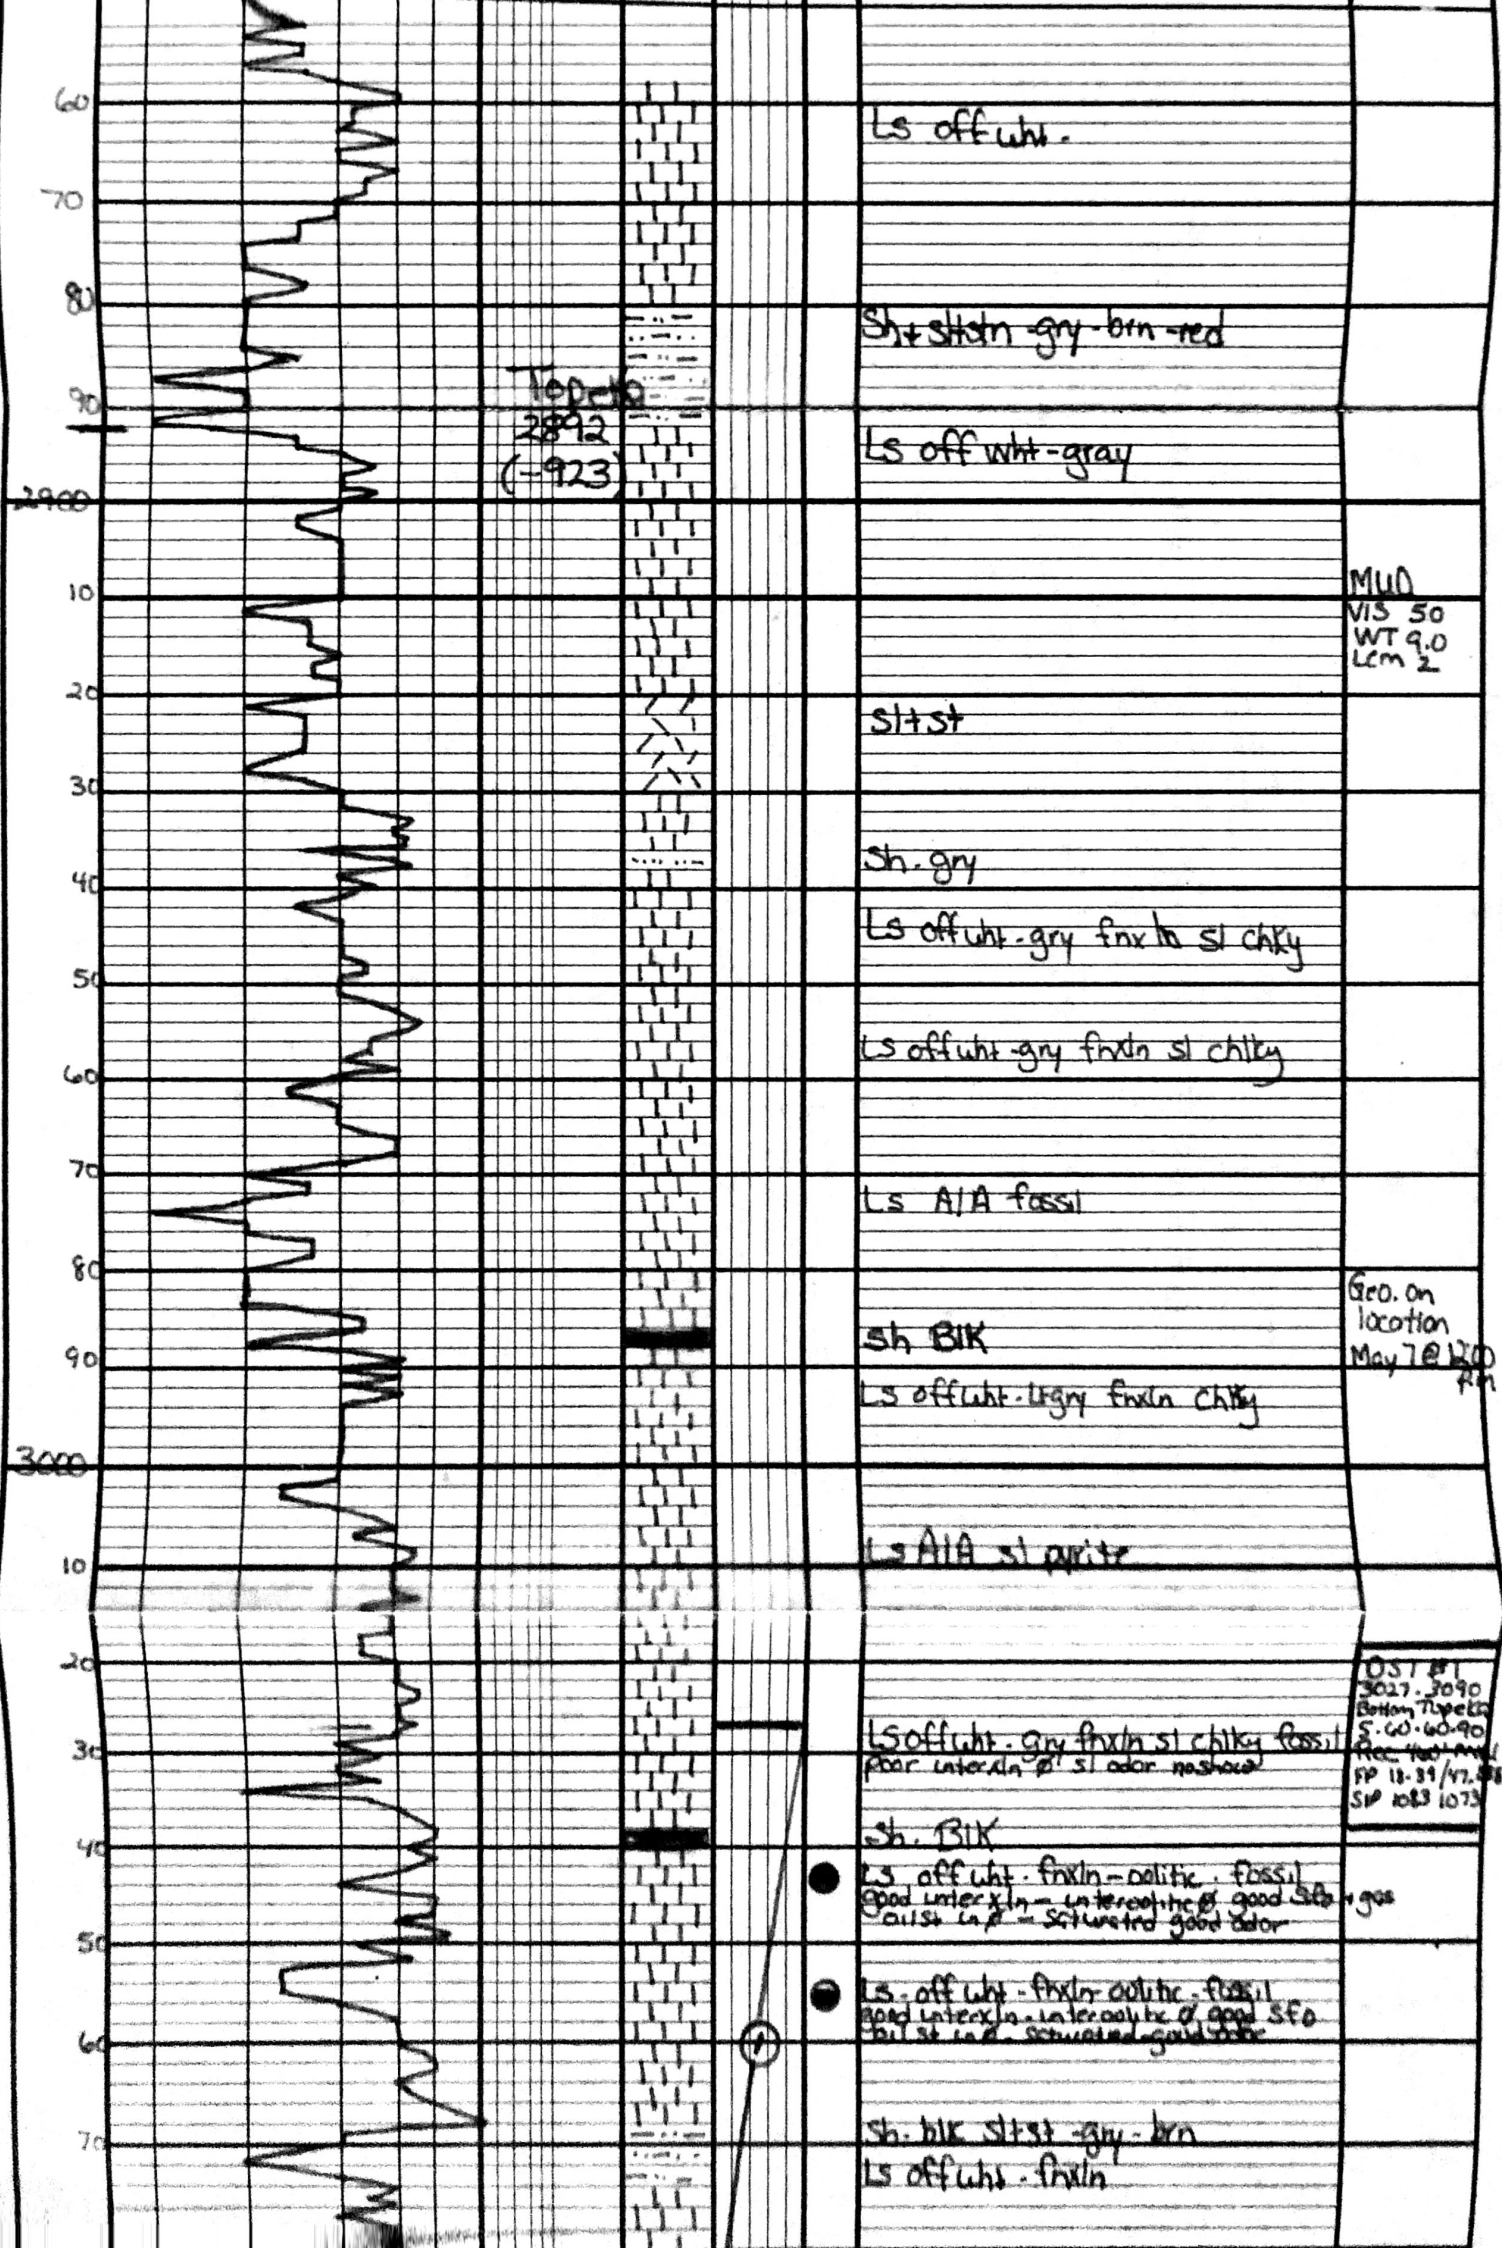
60
Ls off wht.
70
80
Sh+sltstn-gry-brn-red
Topeka
2892
(-923)
90
Ls off wht-gray
2900
10
MUD
VIS 50
WT 9.0
LCM 2
20
Sltst
30
Sh. gry
40
Ls offwht-gry fnxln sl chky
50
Ls offwht-gry fnxln sl chlky
60
70
Ls A/A fossil
80
Geo. on location May 7@ 1200 AM
Sh Blk
90
Ls offwht-Ltgry fnxln chlky
3000
Ls A/A sl pyrite
10
20
DST #1
3027-3090
Bottom Topeka
S. 60-60-90
Rec. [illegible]
FP 13-39/47-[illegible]
SIP 1083 1073
Lsoffwht-gry fnxln sl chlky fossil
poor interxln ø sl odor noshow
30
Sh. Blk
40
Ls off wht-fnxln-oolitic-fossil
good interxln-interoolitic ø good SFO + gas
oil st in ø-saturated good odor
50
Ls. off wht-fnxln-oolitic-fossil
good interxln-interoolitic ø good SFO
oil st in ø-saturated-good odor
60
Sh. blk Sltst-gry-brn
70
Ls offwht-fnxln